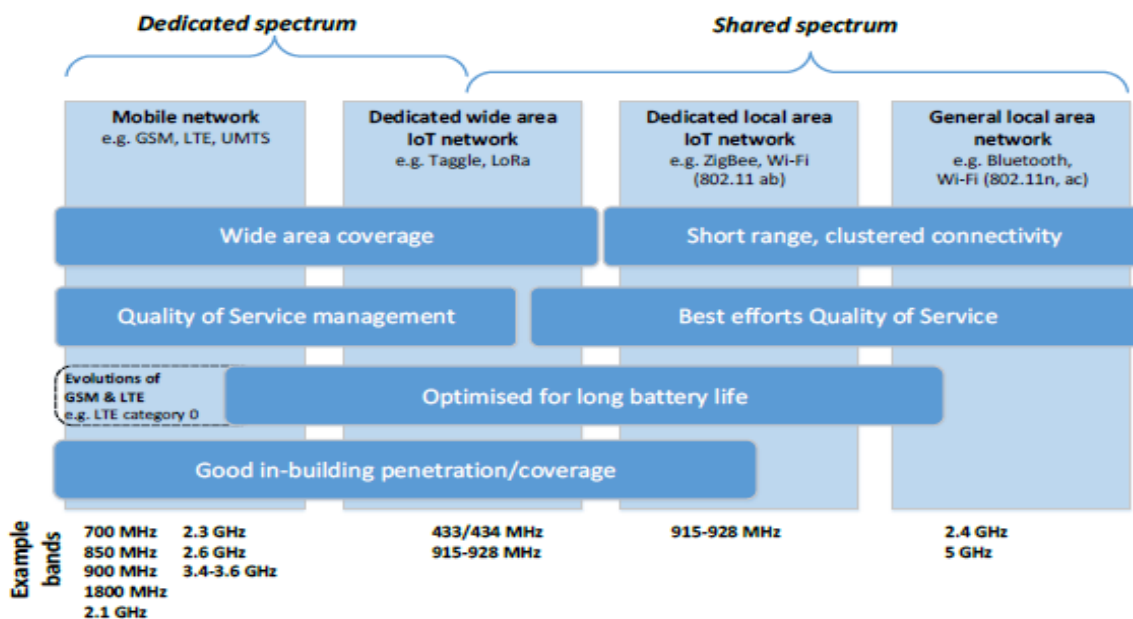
Dedicated spectrum

Shared spectrum

Mobile network
e.g. GSM, LTE, UMTS

Dedicated wide area IoT network
e.g. Taggle, LoRa

Dedicated local area IoT network
e.g. ZigBee, Wi-Fi (802.11 ab)

General local area network
e.g. Bluetooth, Wi-Fi (802.11n, ac)

Wide area coverage

Short range, clustered connectivity

Quality of Service management

Best efforts Quality of Service

Evolutions of GSM & LTE
e.g. LTE category 0

Optimised for long battery life

Good in-building penetration/coverage

Example bands

700 MHz
850 MHz
900 MHz
1800 MHz
2.1 GHz

2.3 GHz
2.6 GHz
3.4-3.6 GHz

433/434 MHz
915-928 MHz

915-928 MHz

2.4 GHz
5 GHz